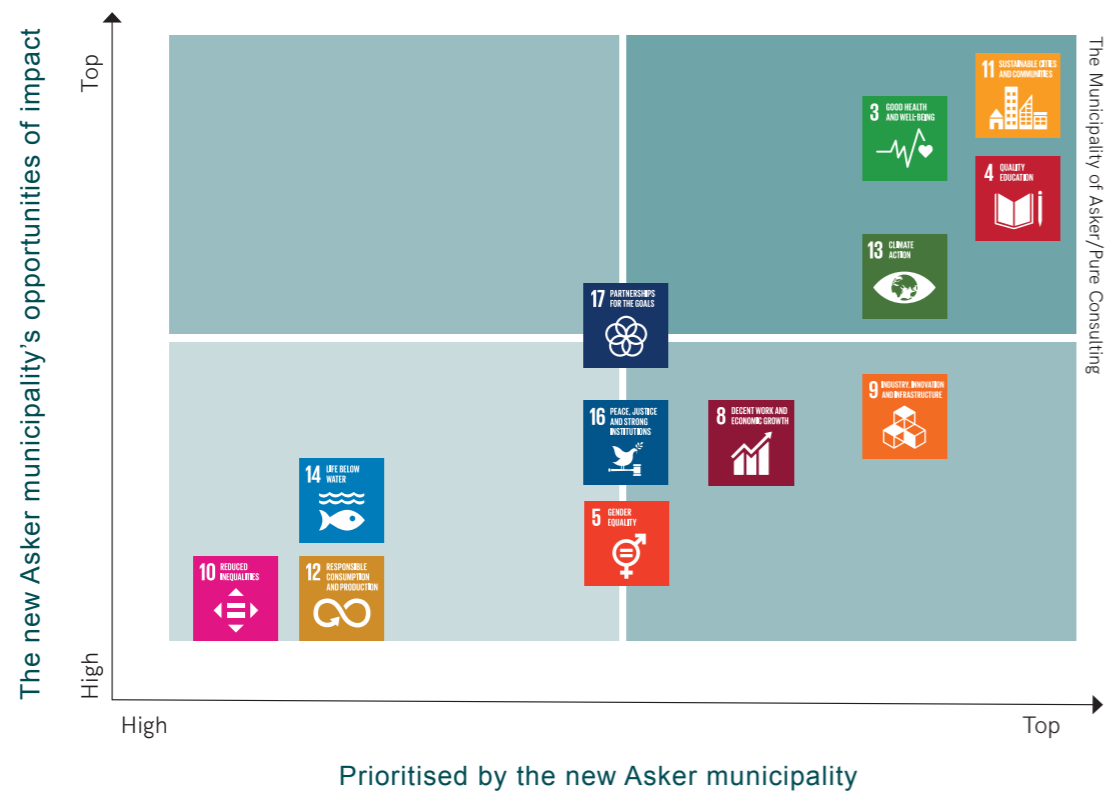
The new Asker municipality's opportunities of impact

Top

High

11 SUSTAINABLE CITIES AND COMMUNITIES

3 GOOD HEALTH AND WELL-BEING

4 QUALITY EDUCATION

13 CLIMATE ACTION

17 PARTNERSHIPS FOR THE GOALS

9 INDUSTRY, INNOVATION AND INFRASTRUCTURE

16 PEACE, JUSTICE AND STRONG INSTITUTIONS

8 DECENT WORK AND ECONOMIC GROWTH

14 LIFE BELOW WATER

5 GENDER EQUALITY

10 REDUCED INEQUALITIES

12 RESPONSIBLE CONSUMPTION AND PRODUCTION

The Municipality of Asker/Pure Consulting

High

Top

Prioritised by the new Asker municipality